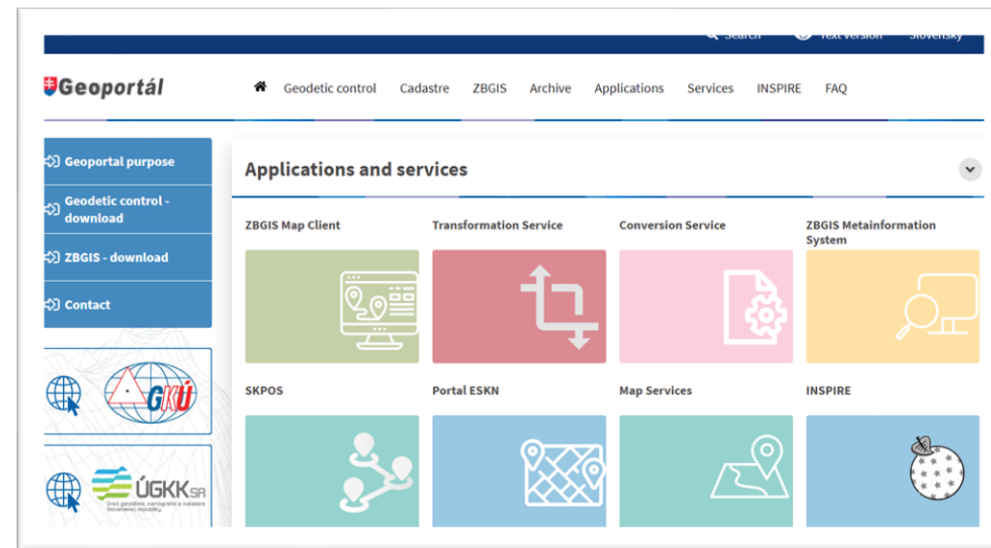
Search Text version Slovensky

Geoportál

Geodetic control Cadastre ZBGIS Archive Applications Services INSPIRE FAQ

Geoportal purpose

Geodetic control - download

ZBGIS - download

Contact

GKÚ

ÚGKK SR

Úrad geodézie, kartografie a katastra Slovenskej republiky

Applications and services

ZBGIS Map Client

Transformation Service

Conversion Service

ZBGIS Metainformation System

SKPOS

Portal ESKN

Map Services

INSPIRE